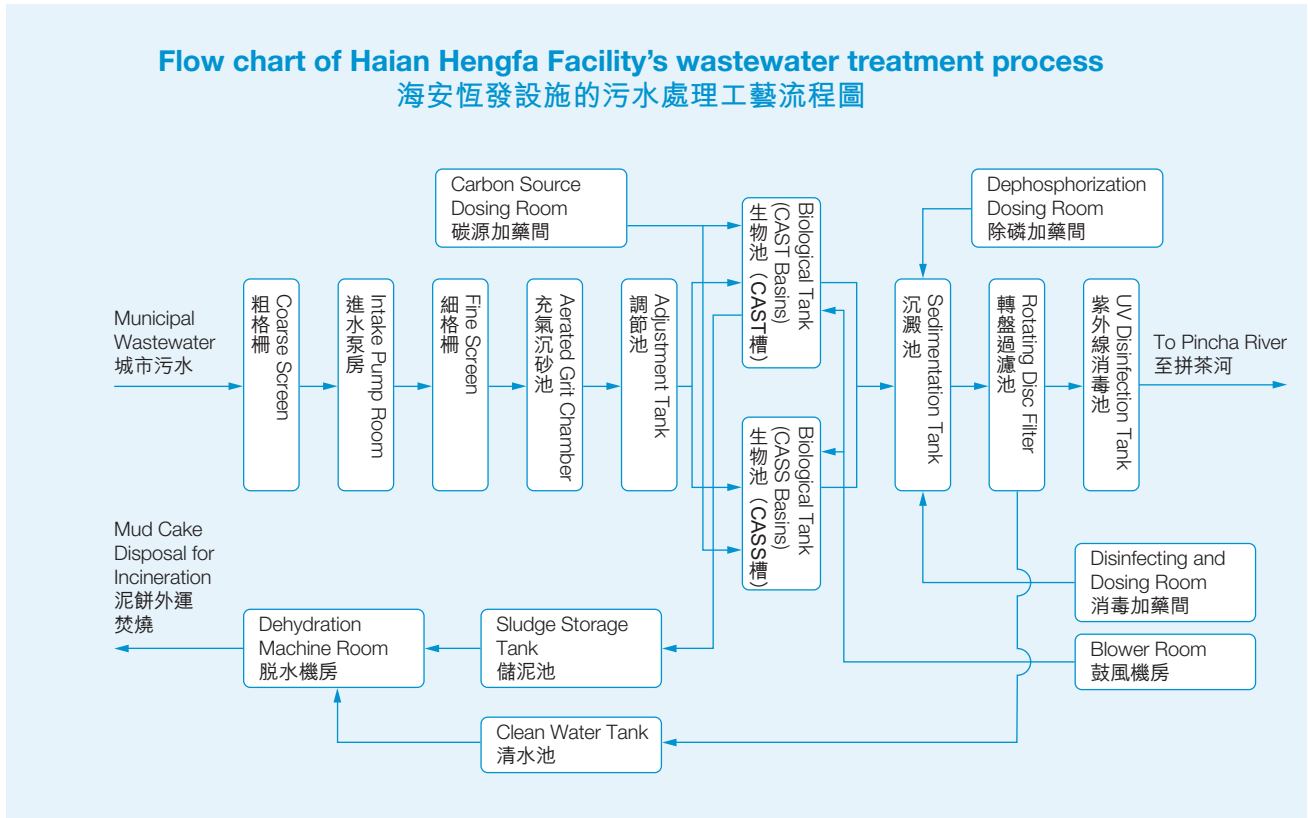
Flow chart of Haian Hengfa Facility's wastewater treatment process
海安恆發設施的污水處理工藝流程圖

Carbon Source Dosing Room
碳源加藥間

Dephosphorization Dosing Room
除磷加藥間

Municipal Wastewater
城市污水

Coarse Screen
粗格柵

Intake Pump Room
進水泵房

Fine Screen
細格柵

Aerated Grit Chamber
充氣沉砂池

Adjustment Tank
調節池

Biological Tank (CAST Basins)
生物池（CAST槽）

Biological Tank (CASS Basins)
生物池（CASS槽）

Sedimentation Tank
沉澱池

Rotating Disc Filter
轉盤過濾池

UV Disinfection Tank
紫外線消毒池

To Pincha River
至拼茶河

Mud Cake Disposal for Incineration
泥餅外運焚燒

Dehydration Machine Room
脱水機房

Sludge Storage Tank
儲泥池

Disinfecting and Dosing Room
消毒加藥間

Blower Room
鼓風機房

Clean Water Tank
清水池